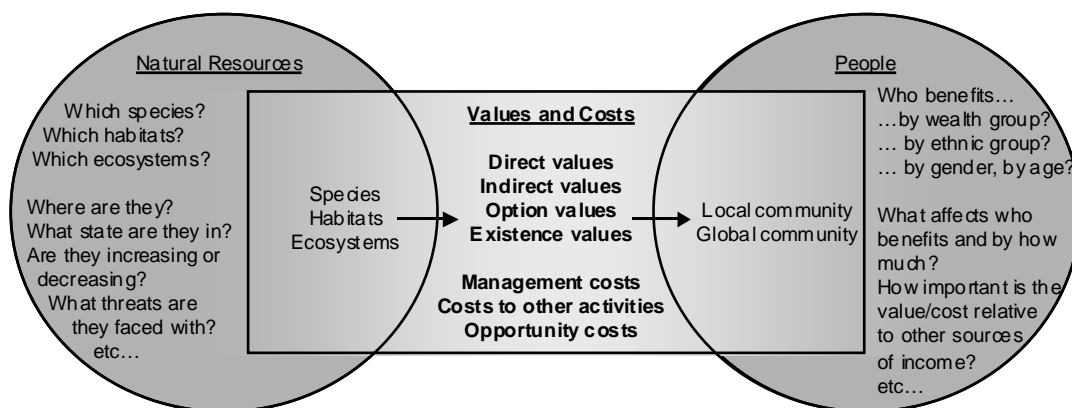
Natural Resources

Which species?
Which habitats?
Which ecosystems?

Where are they?
What state are they in?
Are they increasing or decreasing?
What threats are they faced with?
etc…

Species
Habitats
Ecosystems

Values and Costs

Direct values
Indirect values
Option values
Existence values

Management costs
Costs to other activities
Opportunity costs

Local community
Global community

People

Who benefits…
…by wealth group?
… by ethnic group?
… by gender, by age?

What affects who benefits and by how much?
How important is the value/cost relative to other sources of income?
etc…